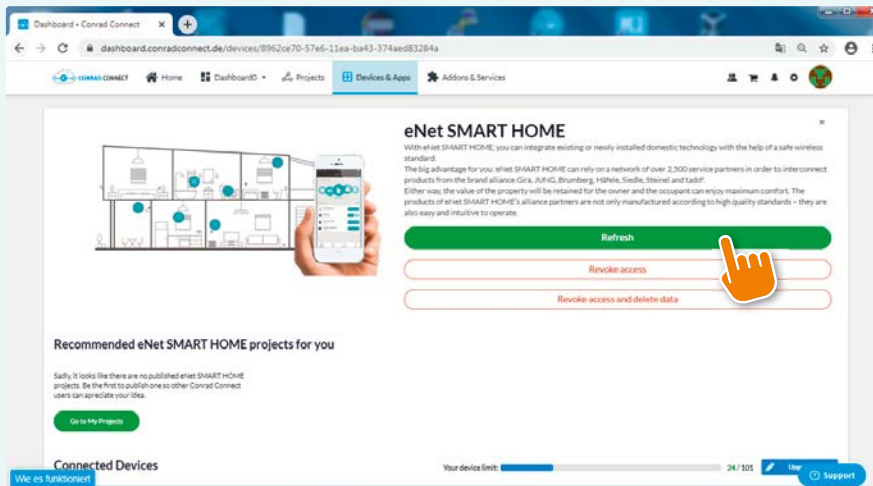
Dashboard • Conrad Connect

dashboard.conradconnect.de/devices/8962ce70-57e6-11ea-ba43-374aed83284a

CONRAD CONNECT Home Dashboard0 Projects Devices & Apps Addons & Services

eNet SMART HOME

With eNet SMART HOME, you can integrate existing or newly installed domestic technology with the help of a safe wireless standard.

The big advantage for you: eNet SMART HOME can rely on a network of over 2,500 service partners in order to interconnect products from the brand alliance Gira, JUNG, Brumberg, Häfele, Siedle, Steinel and tado°.

Either way, the value of the property will be retained for the owner and the occupant can enjoy maximum comfort. The products of eNet SMART HOME's alliance partners are not only manufactured according to high quality standards – they are also easy and intuitive to operate.

Refresh

Revoke access

Revoke access and delete data

Recommended eNet SMART HOME projects for you

Sadly, it looks like there are no published eNet SMART HOME projects. Be the first to publish one so other Conrad Connect users can apreciate your idea.

Go to My Projects

Connected Devices

Your device limit: 24 / 101

Up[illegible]

Wie es funktioniert

Support